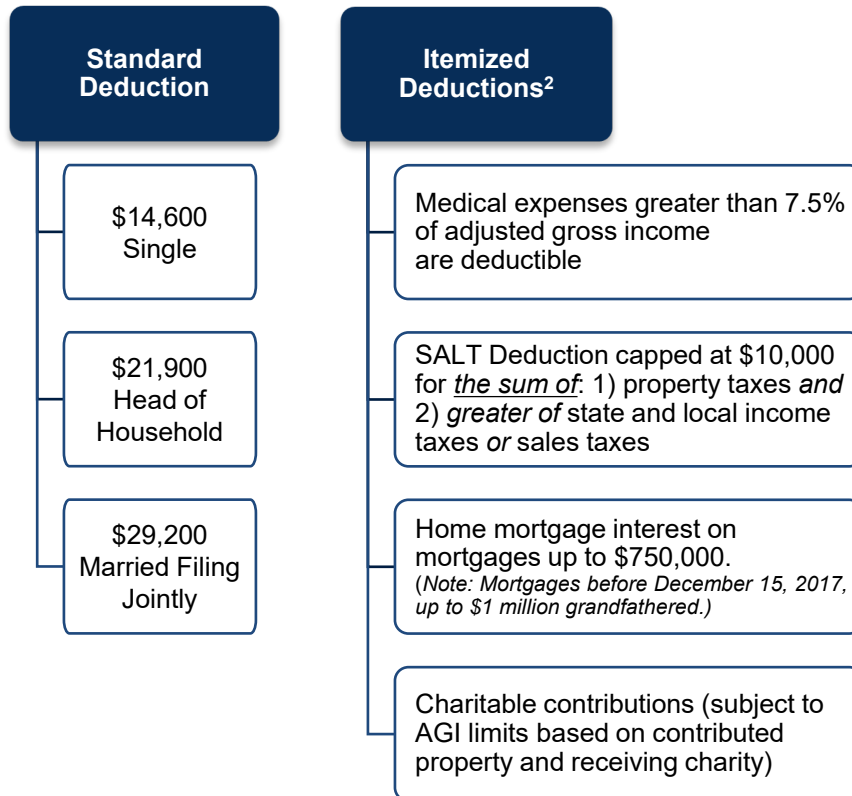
Standard Deduction

$14,600 Single

$21,900 Head of Household

$29,200 Married Filing Jointly

Itemized Deductions$^2$

Medical expenses greater than 7.5% of adjusted gross income are deductible

SALT Deduction capped at $10,000 for *the sum of*: 1) property taxes *and* 2) *greater of* state and local income taxes *or* sales taxes

Home mortgage interest on mortgages up to $750,000. (*Note: Mortgages before December 15, 2017, up to $1 million grandfathered.*)

Charitable contributions (subject to AGI limits based on contributed property and receiving charity)